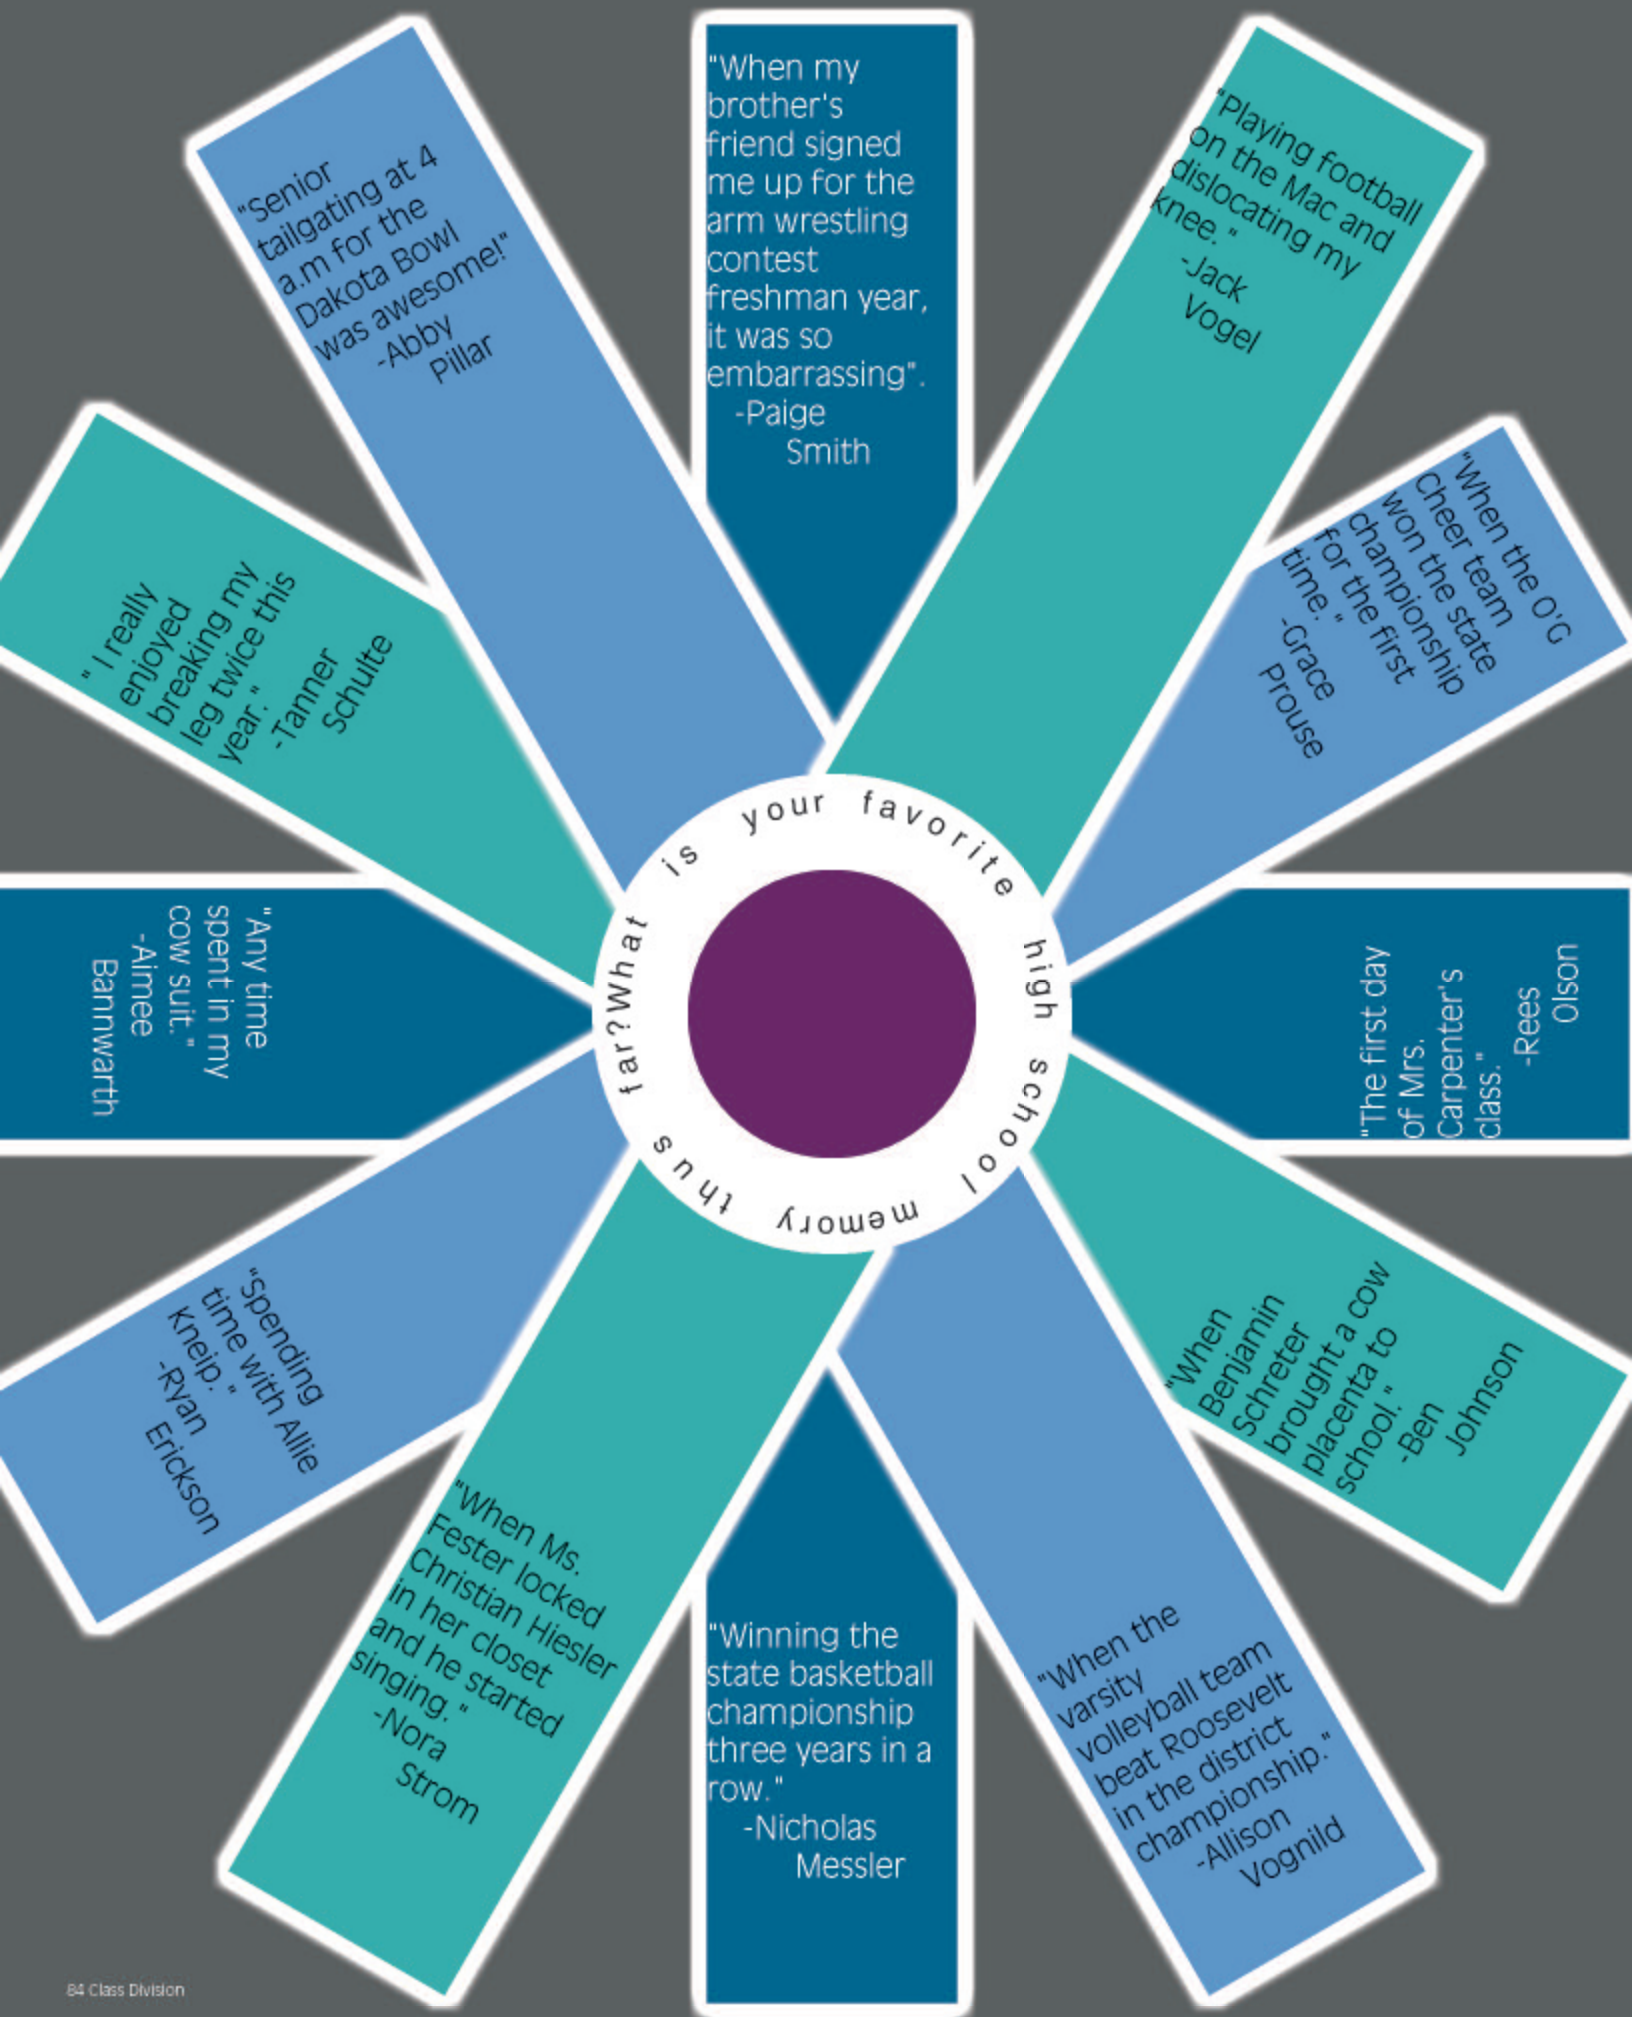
What is your favorite high school memory thus far?

"When my brother's friend signed me up for the arm wrestling contest freshman year, it was so embarrassing". -Paige Smith

"Playing football on the Mac and dislocating my knee." -Jack Vogel

"When the O'G Cheer team won the state championship for the first time." -Grace Prouse

"The first day of Mrs. Carpenter's class." -Rees Olson

"When Benjamin Schreter brought a cow placenta to school." -Ben Johnson

"When the varsity volleyball team beat Roosevelt in the district championship." -Allison Vognild

"Winning the state basketball championship three years in a row." -Nicholas Messler

"When Ms. Fester locked Christian Hiesler in her closet and he started singing." -Nora Strom

"Spending time with Allie Kneip." -Ryan Erickson

"Any time spent in my cow suit." -Aimee Bannwarth

" I really enjoyed breaking my leg twice this year." -Tanner Schulte

"Senior tailgating at 4 a.m for the Dakota Bowl was awesome!" -Abby Pillar

84 Class Division